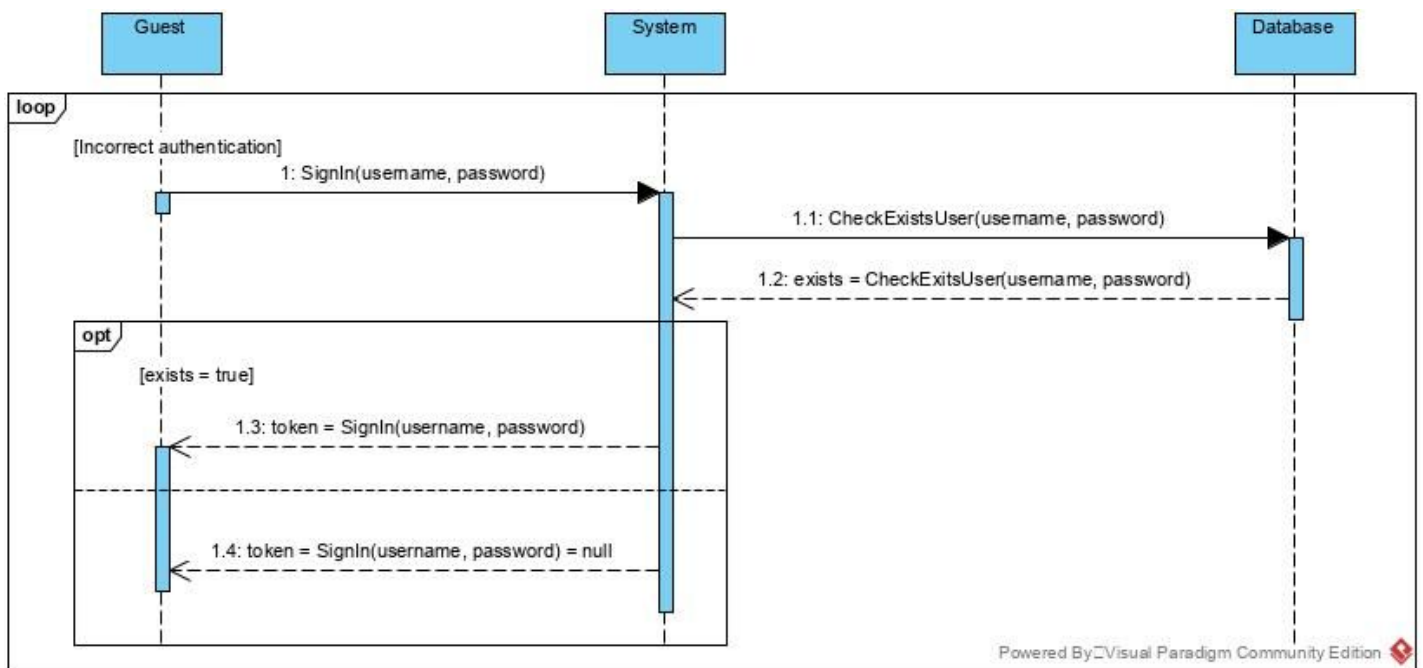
Guest

System

Database

loop

[Incorrect authentication]

1: SignIn(username, password)

1.1: CheckExistsUser(username, password)

1.2: exists = CheckExitsUser(username, password)

opt

[exists = true]

1.3: token = SignIn(username, password)

1.4: token = SignIn(username, password) = null

Powered By Visual Paradigm Community Edition